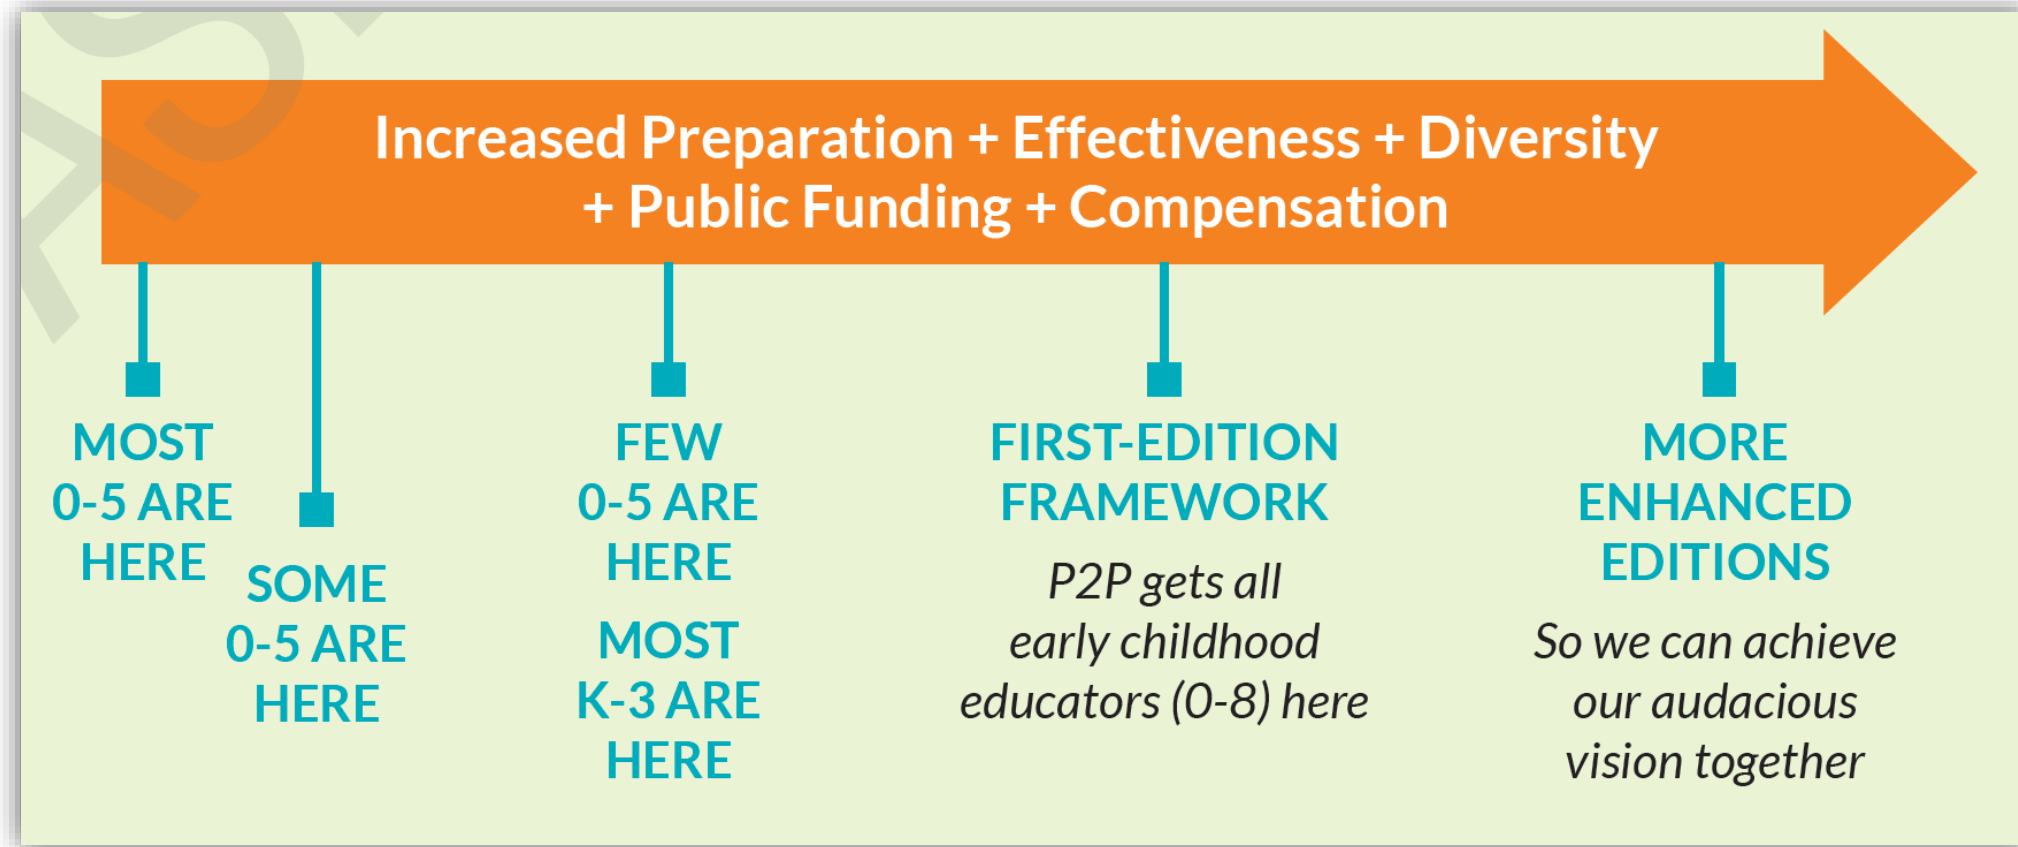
Increased Preparation + Effectiveness + Diversity + Public Funding + Compensation

MOST 0-5 ARE HERE

SOME 0-5 ARE HERE

FEW 0-5 ARE HERE

MOST K-3 ARE HERE

FIRST-EDITION FRAMEWORK

P2P gets all early childhood educators (0-8) here

MORE ENHANCED EDITIONS

So we can achieve our audacious vision together